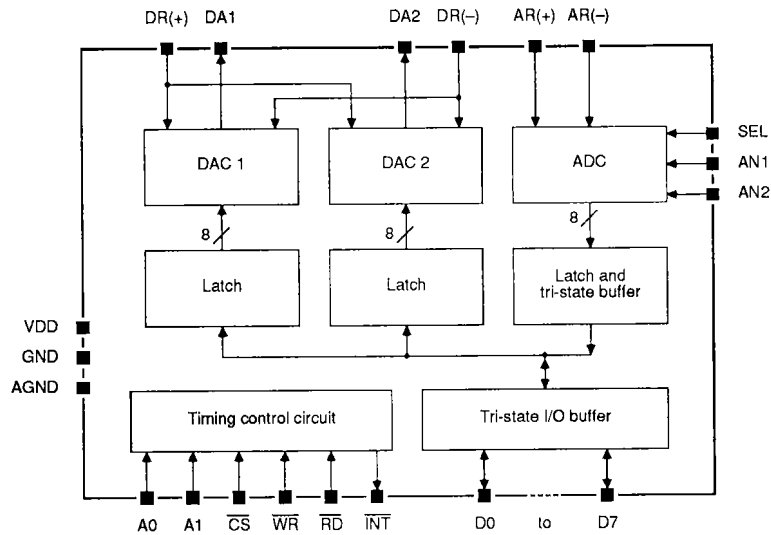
DR(+) DA1 DA2 DR(–) AR(+) AR(–)

DAC 1

DAC 2

ADC

SEL

AN1

AN2

8

8

8

Latch

Latch

Latch and tri-state buffer

VDD

GND

AGND

Timing control circuit

Tri-state I/O buffer

A0 A1 $\overline{CS}$ $\overline{WR}$ $\overline{RD}$ $\overline{INT}$ D0 to D7